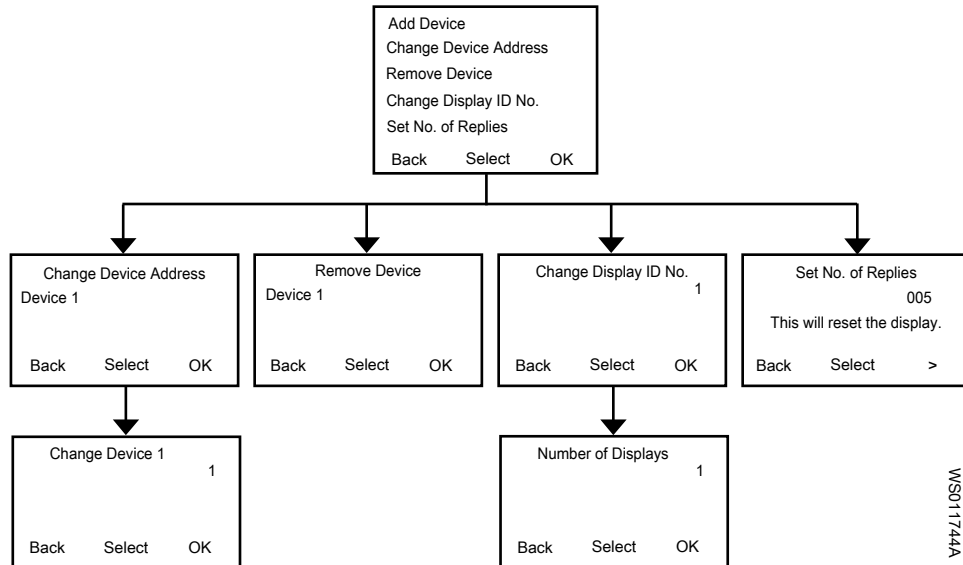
Add Device
Change Device Address
Remove Device
Change Display ID No.
Set No. of Replies
Back Select OK

Change Device Address
Device 1
Back Select OK

Remove Device
Device 1
Back Select OK

Change Display ID No.
1
Back Select OK

Set No. of Replies
005
This will reset the display.
Back Select >

Change Device 1
1
Back Select OK

Number of Displays
1
Back Select OK

WS011744A